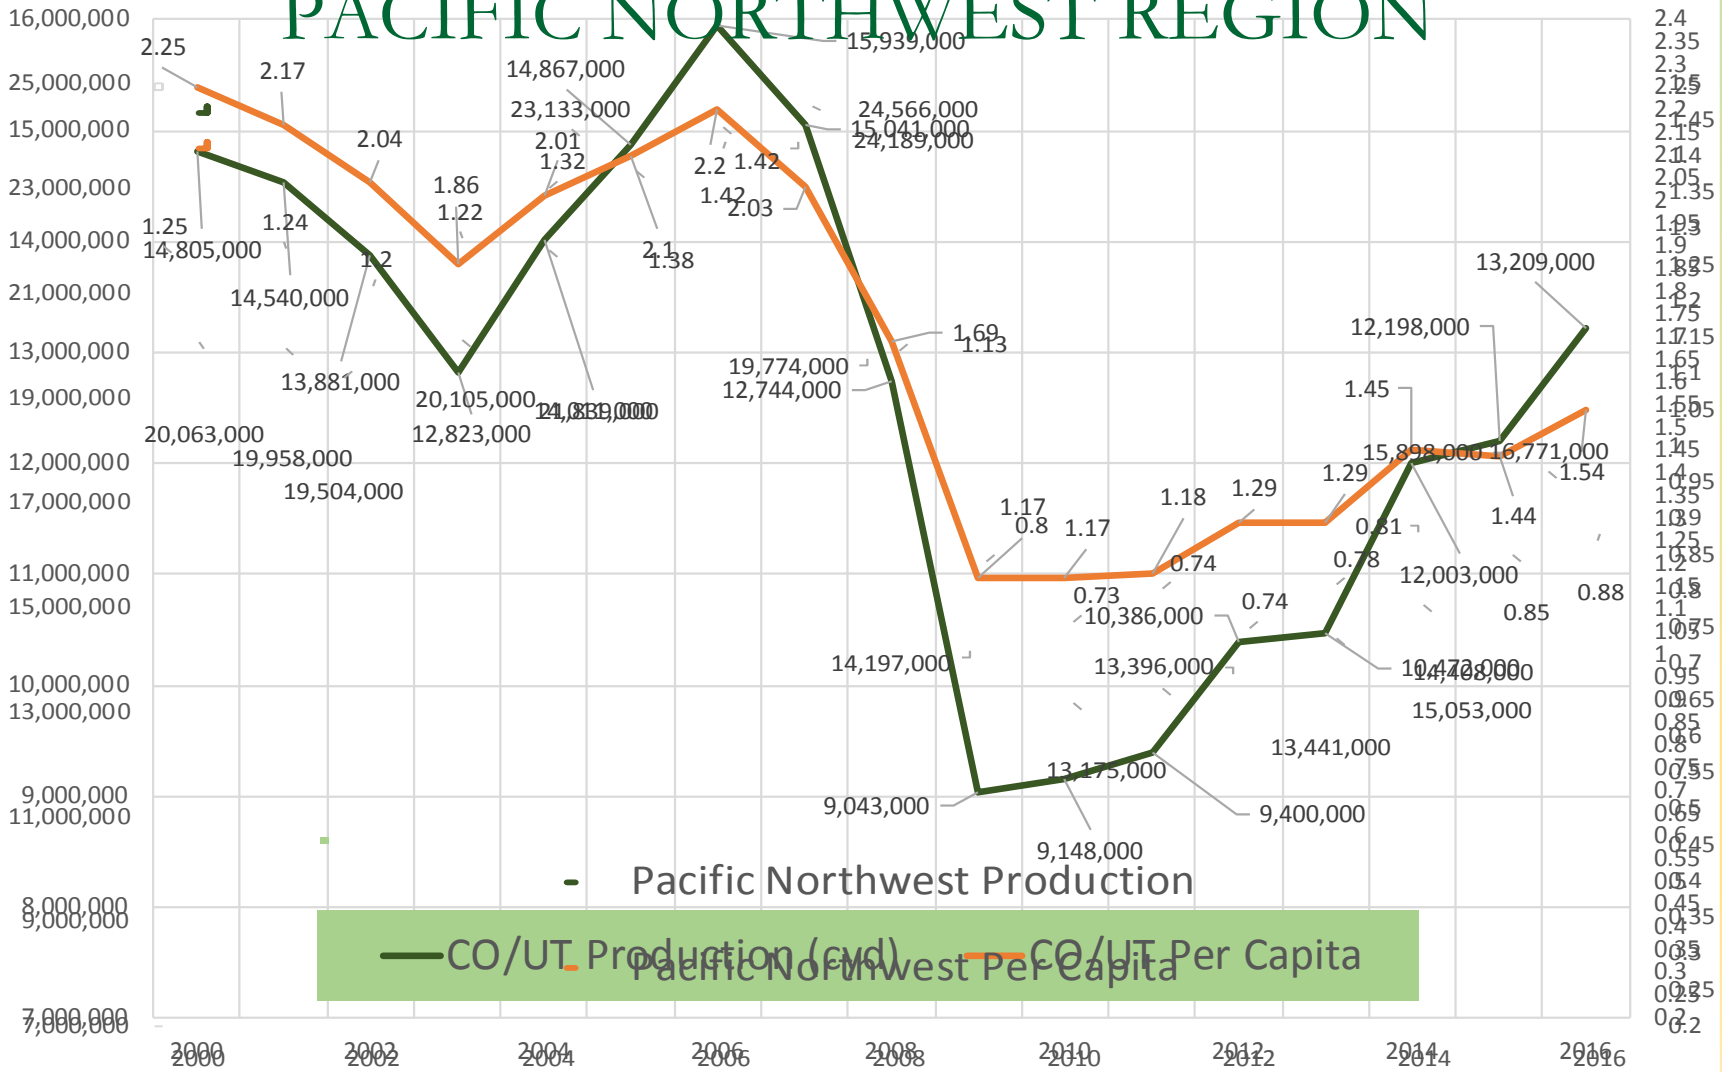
PACIFIC NORTHWEST REGION

16,000,000
25,000,000
15,000,000
23,000,000
14,000,000
21,000,000
13,000,000
19,000,000
12,000,000
17,000,000
11,000,000
15,000,000
10,000,000
13,000,000
9,000,000
11,000,000
8,000,000
9,000,000
7,000,000
7,000,000

2.4
2.35
2.3
2.25
2.2
2.15
2.1
2.05
2
1.95
1.9
1.85
1.8
1.75
1.7
1.65
1.6
1.55
1.5
1.45
1.4
1.35
1.3
1.25
1.2
1.15
1.1
1.05
1
0.95
0.9
0.85
0.8
0.75
0.7
0.65
0.6
0.55
0.5
0.45
0.4
0.35
0.3
0.25
0.2

2.25
2.17
2.04
1.86
1.22
2.01
1.32
14,867,000
23,133,000
15,939,000
24,566,000
15,041,000
24,189,000
2.2
1.42
1.42
2.03
2.1
1.38
1.25
14,805,000
1.24
1.2
14,540,000
13,881,000
20,105,000
12,823,000
14,833,000
21,311,000
20,063,000
19,958,000
19,504,000
1.69
1.13
19,774,000
12,744,000
13,209,000
12,198,000
1.45
15,898,000
16,771,000
1.54
1.44
1.17
0.8
1.17
1.18
1.29
1.29
0.81
0.74
0.78
12,003,000
0.85
0.88
0.73
10,386,000
0.74
14,197,000
13,396,000
10,472,000
14,408,000
15,053,000
13,441,000
9,043,000
13,175,000
9,148,000
9,400,000

Pacific Northwest Production
CO/UT Production (cyd)
Pacific Northwest Per Capita
CO/UT Per Capita

2000
2002
2004
2006
2008
2010
2012
2014
2016